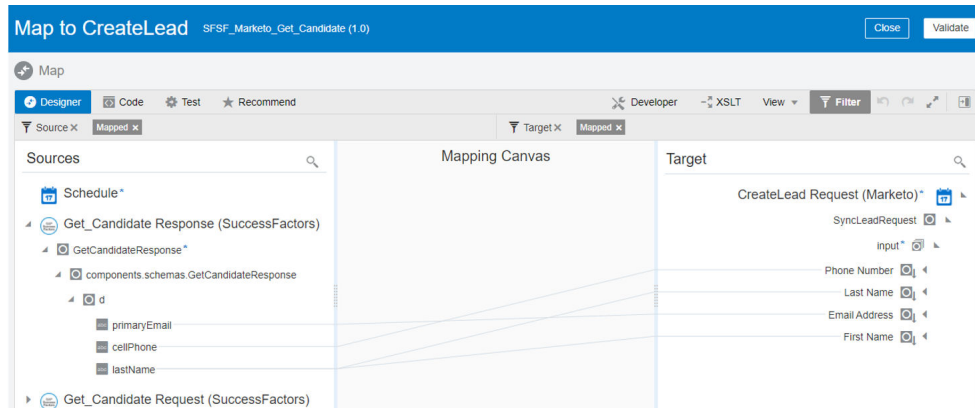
Map to CreateLead SFSF_Marketo_Get_Candidate (1.0)

Close Validate

Map

Designer Code Test Recommend

Developer XSLT View Filter

Source × Mapped ×

Target × Mapped ×

Sources

Schedule*

Get_Candidate Response (SuccessFactors)

GetCandidateResponse*

components.schemas.GetCandidateResponse

d

primaryEmail

cellPhone

lastName

Get_Candidate Request (SuccessFactors)

Mapping Canvas

Target

CreateLead Request (Marketo)*

SyncLeadRequest

input*

Phone Number

Last Name

Email Address

First Name